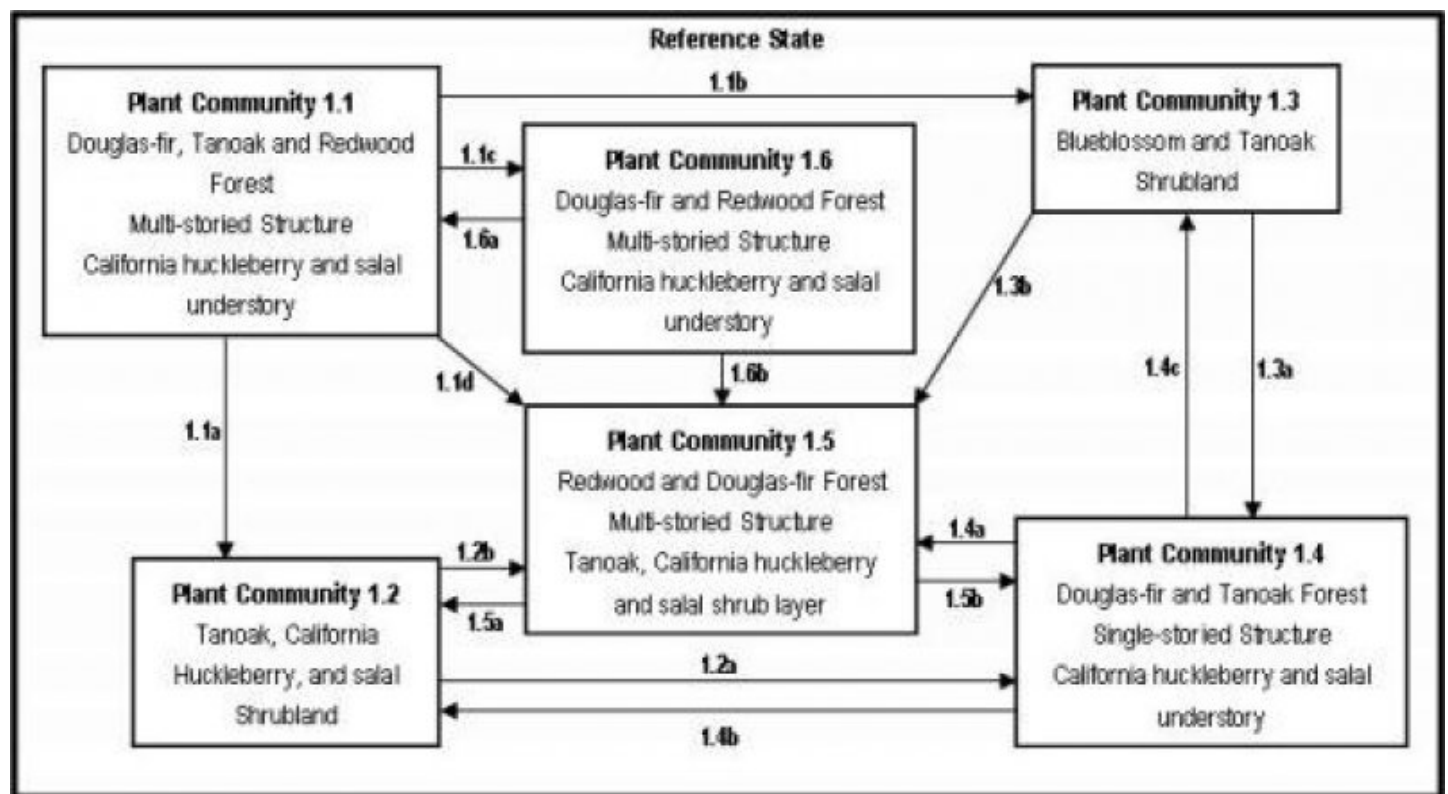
Reference State

Plant Community 1.1
Douglas-fir, Tanoak and Redwood Forest
Multi-storied Structure
California huckleberry and salal understory

1.1b

Plant Community 1.3
Blueblossom and Tanoak Shrubland

1.1c

1.6a

Plant Community 1.6
Douglas-fir and Redwood Forest
Multi-storied Structure
California huckleberry and salal understory

1.3b

1.1d

1.6b

1.4c

1.3a

1.1a

Plant Community 1.5
Redwood and Douglas-fir Forest
Multi-storied Structure
Tanoak, California huckleberry and salal shrub layer

1.4a

1.2b

1.5a

1.5b

Plant Community 1.2
Tanoak, California Huckleberry, and salal Shrubland

Plant Community 1.4
Douglas-fir and Tanoak Forest
Single-storied Structure
California huckleberry and salal understory

1.2a

1.4b